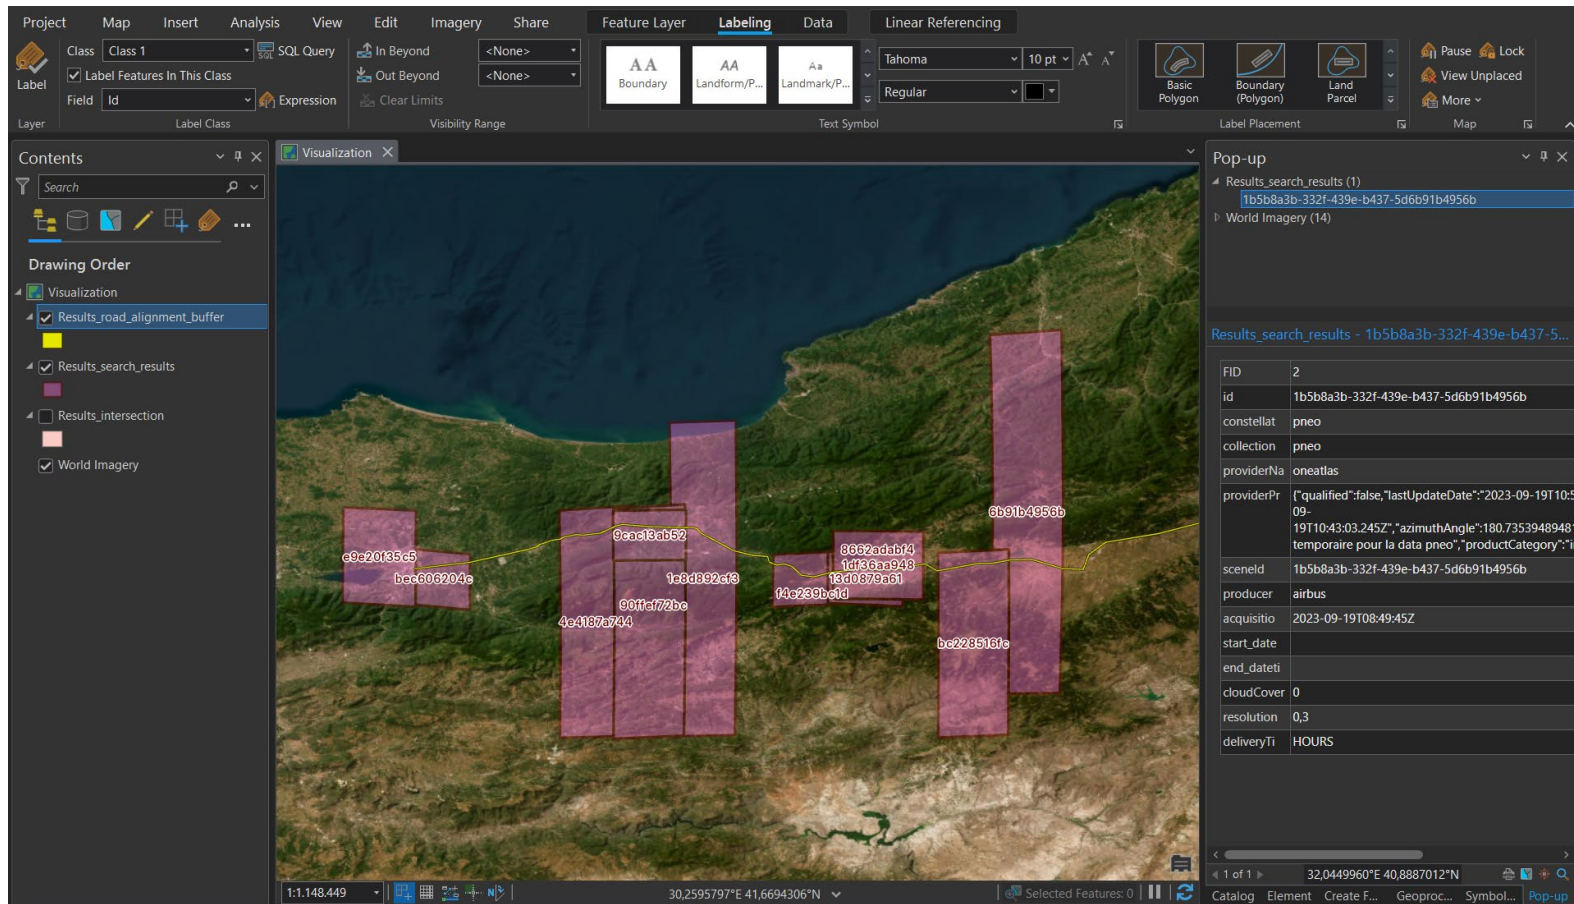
Project Map Insert Analysis View Edit Imagery Share Feature Layer Labeling Data Linear Referencing

Label
Layer

Class Class 1
Label Features In This Class
Field Id
SQL Query
Expression
Label Class

In Beyond <None>
Out Beyond <None>
Clear Limits
Visibility Range

AA Boundary
AA Landform/P...
Aa Landmark/P...
Tahoma 10 pt
Regular
Text Symbol

Basic Polygon
Boundary (Polygon)
Land Parcel
Label Placement

Pause Lock
View Unplaced
More
Map

Contents
Search
Drawing Order
Visualization
Results_road_alignment_buffer
Results_search_results
Results_intersection
World Imagery

Visualization

e9e20f35c5
bee606204e
9eac13ab52
1e8d892cf3
90ffef72bc
4e4187a744
f4e239bc1d
8662adabf4
1df36aa948
13d0879a61
6b91b4956b
bc228516fc

1:1.148.449
30,2595797°E 41,6694306°N
Selected Features: 0

Pop-up
Results_search_results (1)
1b5b8a3b-332f-439e-b437-5d6b91b4956b
World Imagery (14)

Results_search_results - 1b5b8a3b-332f-439e-b437-5...

| FID | 2 |
|---|---|
| id | 1b5b8a3b-332f-439e-b437-5d6b91b4956b |
| constellat | pneo |
| collection | pneo |
| providerNa | oneatlas |
| providerPr | {"qualified":false,"lastUpdateDate":"2023-09-19T10:5 09-19T10:43:03.245Z","azimuthAngle":180.7353948948 temporaire pour la data pneo","productCategory":"i |
| sceneId | 1b5b8a3b-332f-439e-b437-5d6b91b4956b |
| producer | airbus |
| acquisitio | 2023-09-19T08:49:45Z |
| start_date | |
| end_dateti | |
| cloudCover | 0 |
| resolution | 0,3 |
| deliveryTi | HOURS |

1 of 1
32,0449960°E 40,8887012°N
Catalog Element Create F... Geoproc... Symbol... Pop-up